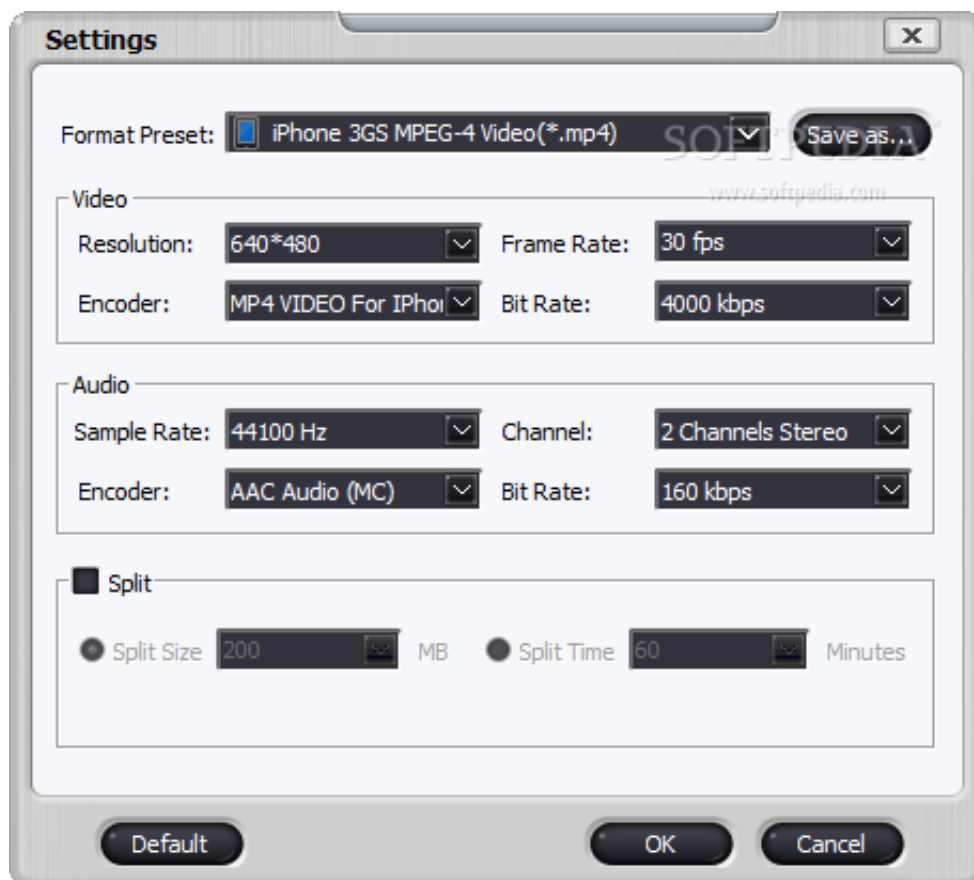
Settings

Format Preset: iPhone 3GS MPEG-4 Video(*.mp4) Save as...

SOFTPEDIA
www.softpedia.com

Video
Resolution: 640*480
Frame Rate: 30 fps
Encoder: MP4 VIDEO For IPhoı
Bit Rate: 4000 kbps

Audio
Sample Rate: 44100 Hz
Channel: 2 Channels Stereo
Encoder: AAC Audio (MC)
Bit Rate: 160 kbps

Split
Split Size 200 MB
Split Time 60 Minutes

Default
OK
Cancel